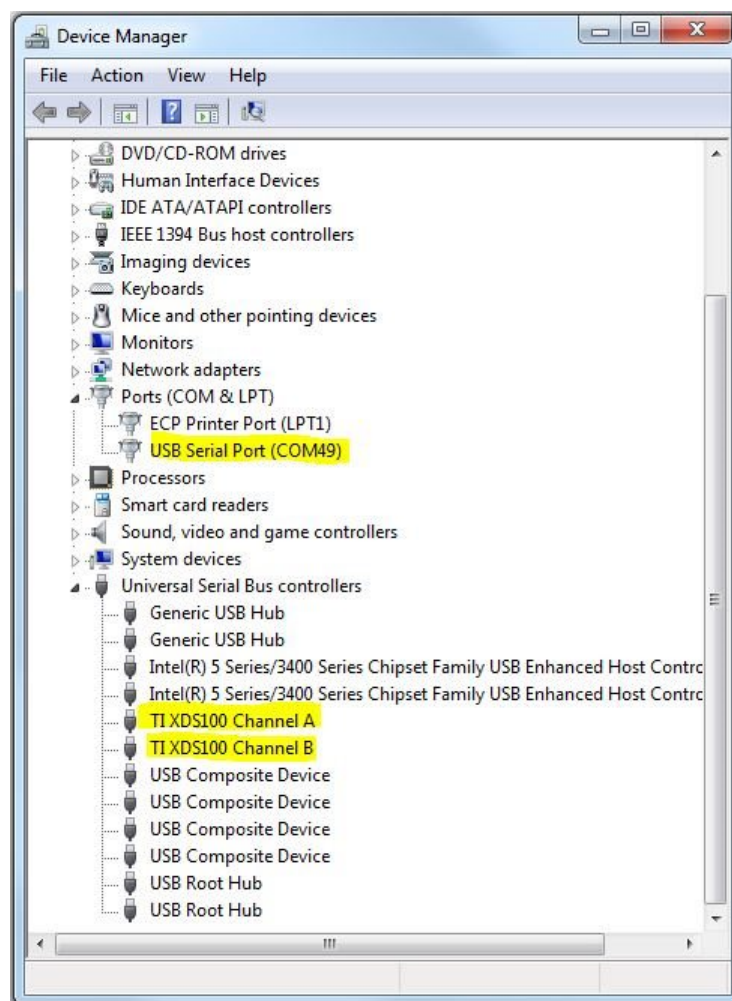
Device Manager

File Action View Help

DVD/CD-ROM drives
Human Interface Devices
IDE ATA/ATAPI controllers
IEEE 1394 Bus host controllers
Imaging devices
Keyboards
Mice and other pointing devices
Monitors
Network adapters
Ports (COM & LPT)
ECP Printer Port (LPT1)
USB Serial Port (COM49)
Processors
Smart card readers
Sound, video and game controllers
System devices
Universal Serial Bus controllers
Generic USB Hub
Generic USB Hub
Intel(R) 5 Series/3400 Series Chipset Family USB Enhanced Host Contro
Intel(R) 5 Series/3400 Series Chipset Family USB Enhanced Host Contro
TI XDS100 Channel A
TI XDS100 Channel B
USB Composite Device
USB Composite Device
USB Composite Device
USB Composite Device
USB Root Hub
USB Root Hub